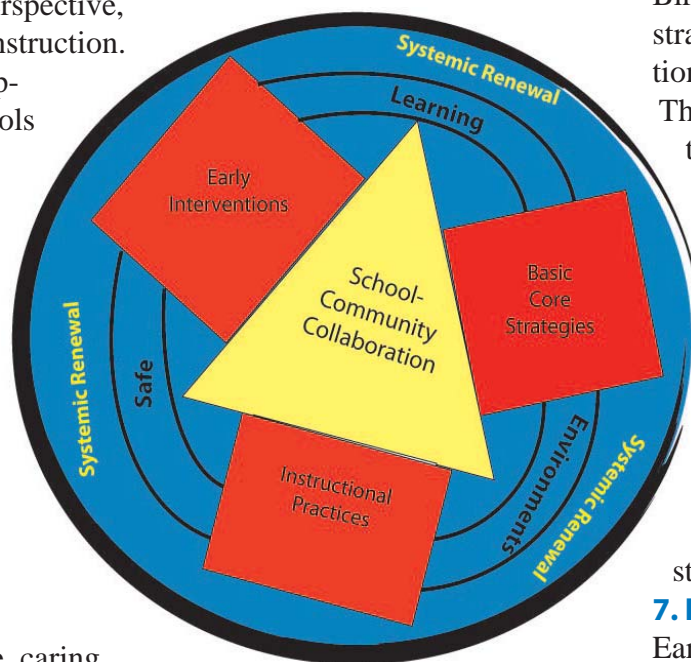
rspective,
nstruction.
o-
ols

Systemic Renewal
Learning
Early Interventions
School-Community Collaboration
Basic Core Strategies
Systemic Renewal
Safe
Environments
Systemic Renewal
Instructional Practices

Bi
stra
tion
Th
t

st
7. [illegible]
Ear

e, caring